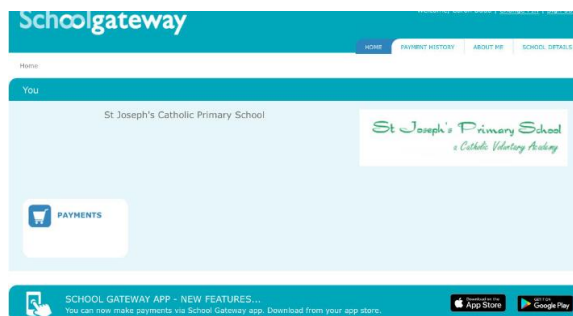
Schoolgateway

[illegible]

HOME
PAYMENT HISTORY
ABOUT ME
SCHOOL DETAILS

Home

You

St Joseph's Catholic Primary School

St Joseph's Primary School
a Catholic Voluntary Academy

PAYMENTS

SCHOOL GATEWAY APP - NEW FEATURES...
You can now make payments via School Gateway app. Download from your app store.

Download on the App Store

GET IT ON Google Play